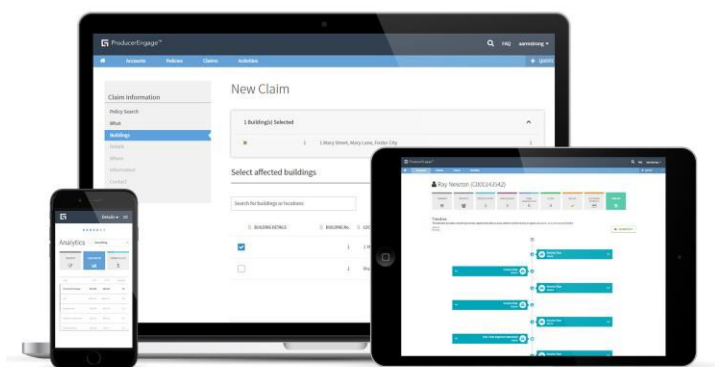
ProducerEngage™

FAQ

Accounts Policies Claims Activities

Quote

Claim Information

Policy Search

What

Buildings

Details

Others

Information

Contact

New Claim

1 Building(s) Selected

1 1 Mary Street, Mary Lane, Foster City

Select affected buildings

Search for buildings or locations

BUILDING RATINGS

BUILDING NO.

1

2

Ray Newton (C001243542)

Timeline

Analytics

Details